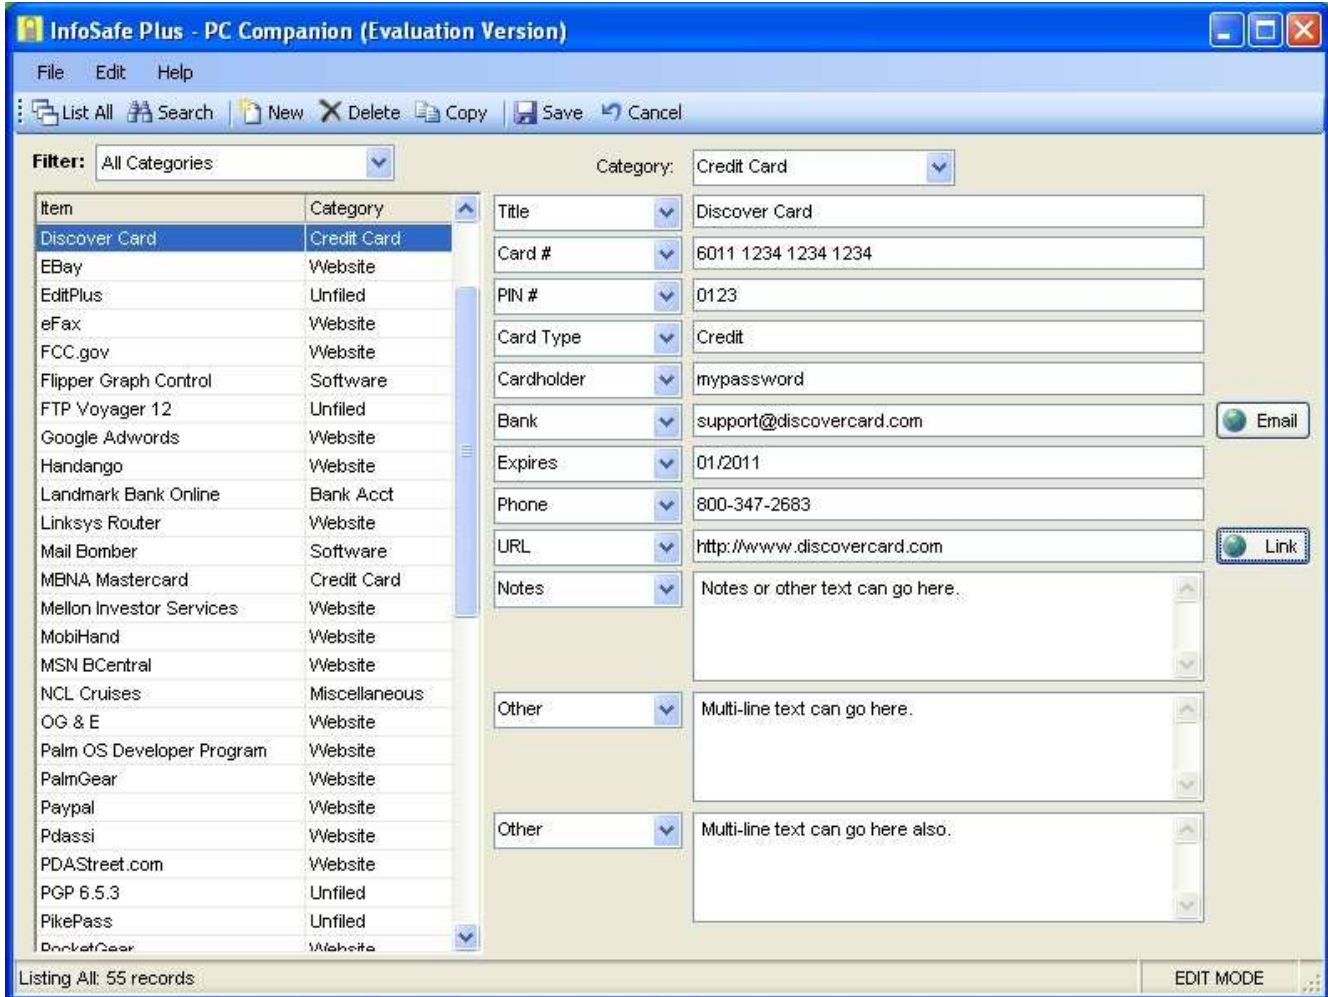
InfoSafe Plus - PC Companion (Evaluation Version)

File Edit Help

List All Search New Delete Copy Save Cancel

Filter: All Categories

Category: Credit Card

| Item | Category |
|---|---|
| Discover Card | Credit Card |
| EBay | Website |
| EditPlus | Unfiled |
| eFax | Website |
| FCC.gov | Website |
| Flipper Graph Control | Software |
| FTP Voyager 12 | Unfiled |
| Google Adwords | Website |
| Handango | Website |
| Landmark Bank Online | Bank Acct |
| Linksys Router | Website |
| Mail Bomber | Software |
| MBNA Mastercard | Credit Card |
| Mellon Investor Services | Website |
| MobiHand | Website |
| MSN BCentral | Website |
| NCL Cruises | Miscellaneous |
| OG & E | Website |
| Palm OS Developer Program | Website |
| PalmGear | Website |
| Paypal | Website |
| Pdassi | Website |
| PDAStreet.com | Website |
| PGP 6.5.3 | Unfiled |
| PikePass | Unfiled |
| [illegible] | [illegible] |

Title: Discover Card
Card #: 6011 1234 1234 1234
PIN #: 0123
Card Type: Credit
Cardholder: mypassword
Bank: support@discovercard.com
Email
Expires: 01/2011
Phone: 800-347-2683
URL: http://www.discovercard.com
Link
Notes: Notes or other text can go here.
Other: Multi-line text can go here.
Other: Multi-line text can go here also.

Listing All: 55 records
EDIT MODE